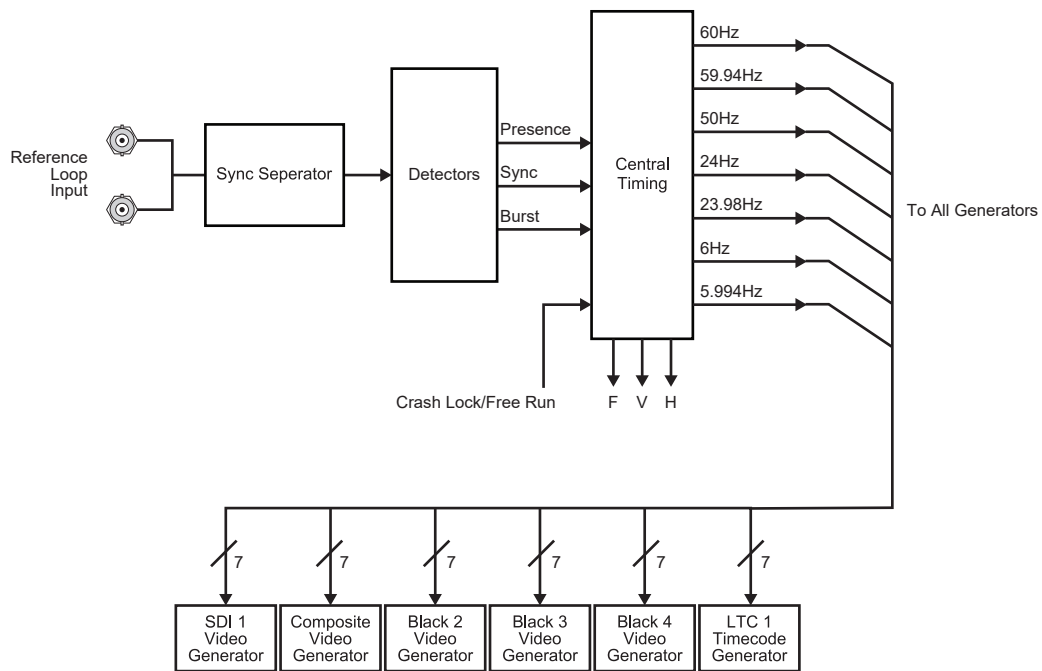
Reference Loop Input

Sync Seperator

Detectors

Presence

Sync

Burst

Central Timing

60Hz

59.94Hz

50Hz

24Hz

23.98Hz

6Hz

5.994Hz

To All Generators

Crash Lock/Free Run

F V H

7 7 7 7 7 7

SDI 1 Video Generator

Composite Video Generator

Black 2 Video Generator

Black 3 Video Generator

Black 4 Video Generator

LTC 1 Timecode Generator